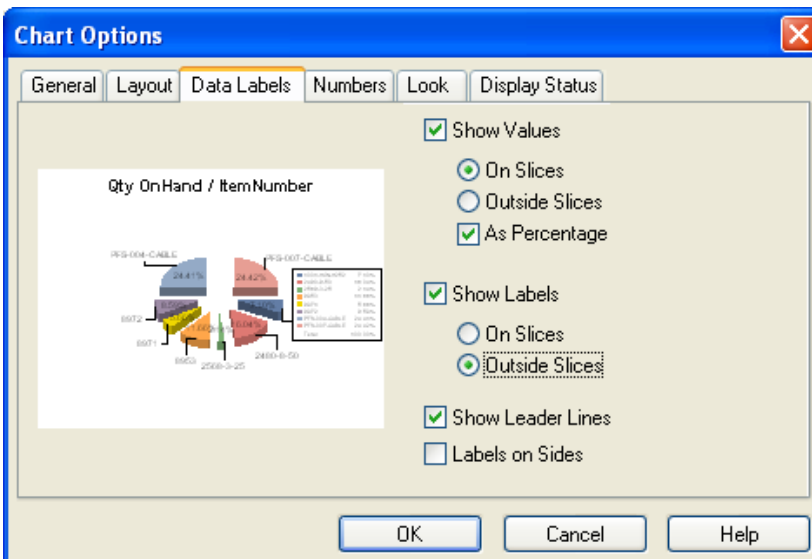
Chart Options

General | Layout | Data Labels | Numbers | Look | Display Status

Qty OnHand / ItemNumber

PFS-004-CABLE
24.41%
PFS-007-CABLE
24.42%
8972
8971
8953
2500-3-25
2400-0-50

Show Values
On Slices
Outside Slices
As Percentage

Show Labels
On Slices
Outside Slices

Show Leader Lines
Labels on Sides

OK | Cancel | Help